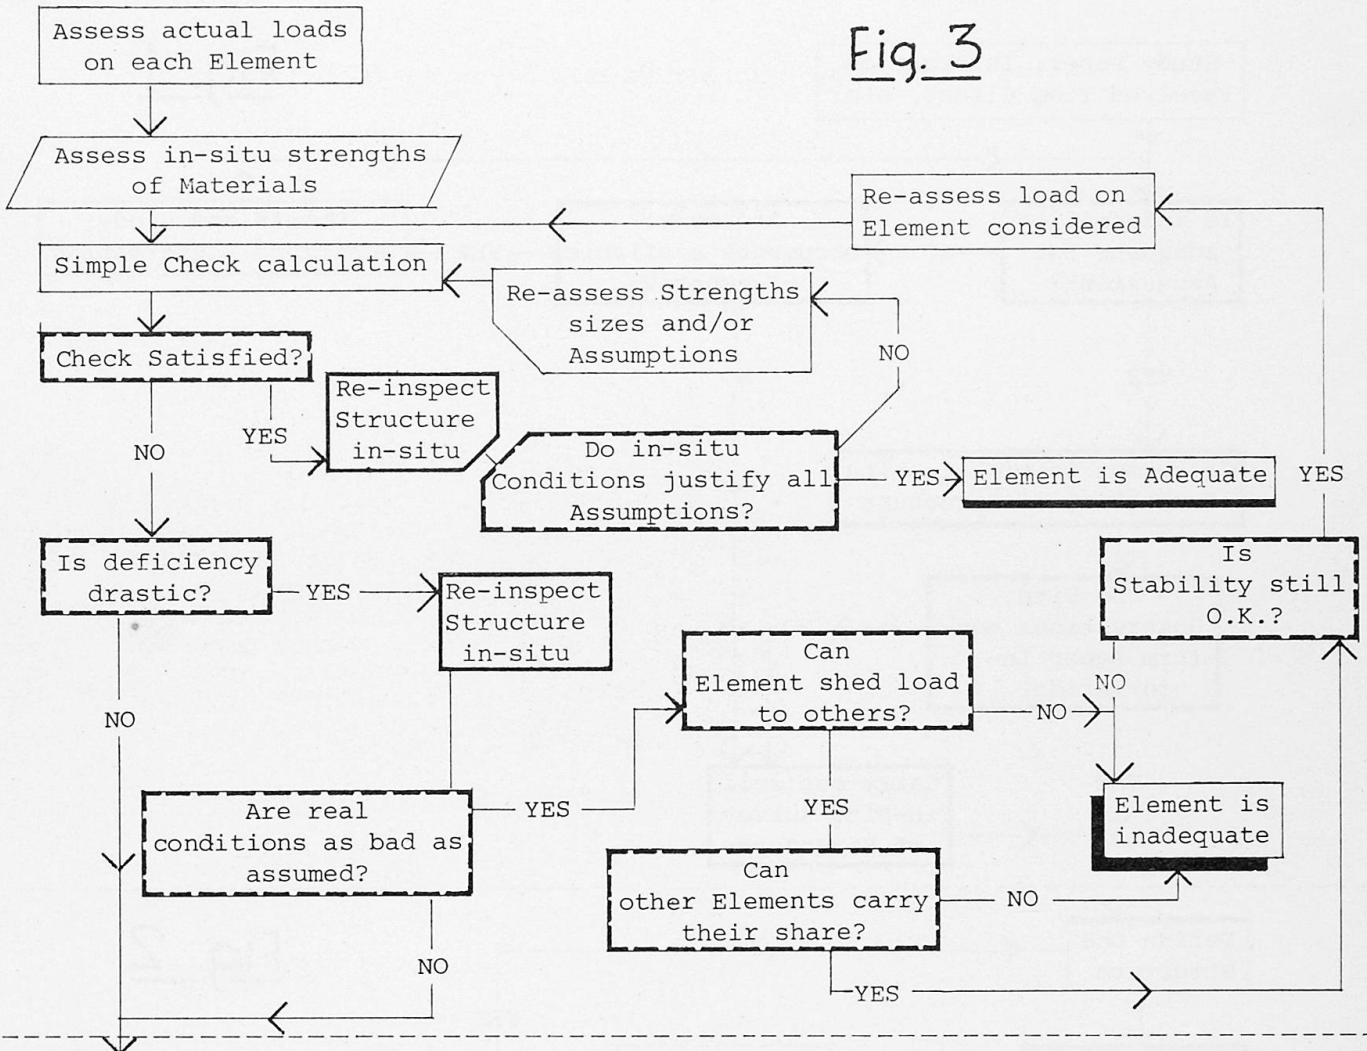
Fig. 3

Assess actual loads on each Element

Assess in-situ strengths of Materials

Re-assess load on Element considered

Simple Check calculation

Re-assess Strengths sizes and/or Assumptions

NO

Check Satisfied?

Re-inspect Structure in-situ

YES

NO

Do in-situ Conditions justify all Assumptions?

YES

Element is Adequate

YES

Is deficiency drastic?

YES

Re-inspect Structure in-situ

Is Stability still O.K.?

Can Element shed load to others?

NO

NO

NO

Element is inadequate

Are real conditions as bad as assumed?

YES

YES

Can other Elements carry their share?

NO

NO

YES